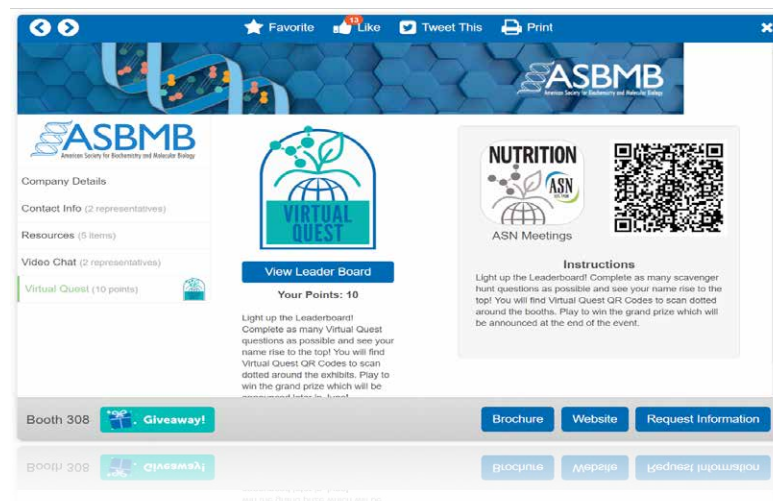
Favorite 13 Like Tweet This Print

ASBMB
American Society for Biochemistry and Molecular Biology

ASBMB
American Society for Biochemistry and Molecular Biology

Company Details

Contact Info (2 representatives)

Resources (5 items)

Video Chat (2 representatives)

Virtual Quest (10 points)

VIRTUAL QUEST

View Leader Board

Your Points: 10

Light up the Leaderboard! Complete as many Virtual Quest questions as possible and see your name rise to the top! You will find Virtual Quest QR Codes to scan dotted around the exhibits. Play to win the grand prize which will be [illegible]

NUTRITION
ASN

ASN Meetings

Instructions

Light up the Leaderboard! Complete as many scavenger hunt questions as possible and see your name rise to the top! You will find Virtual Quest QR Codes to scan dotted around the booths. Play to win the grand prize which will be announced at the end of the event.

Booth 308 Giveaway!

Brochure Website Request Information